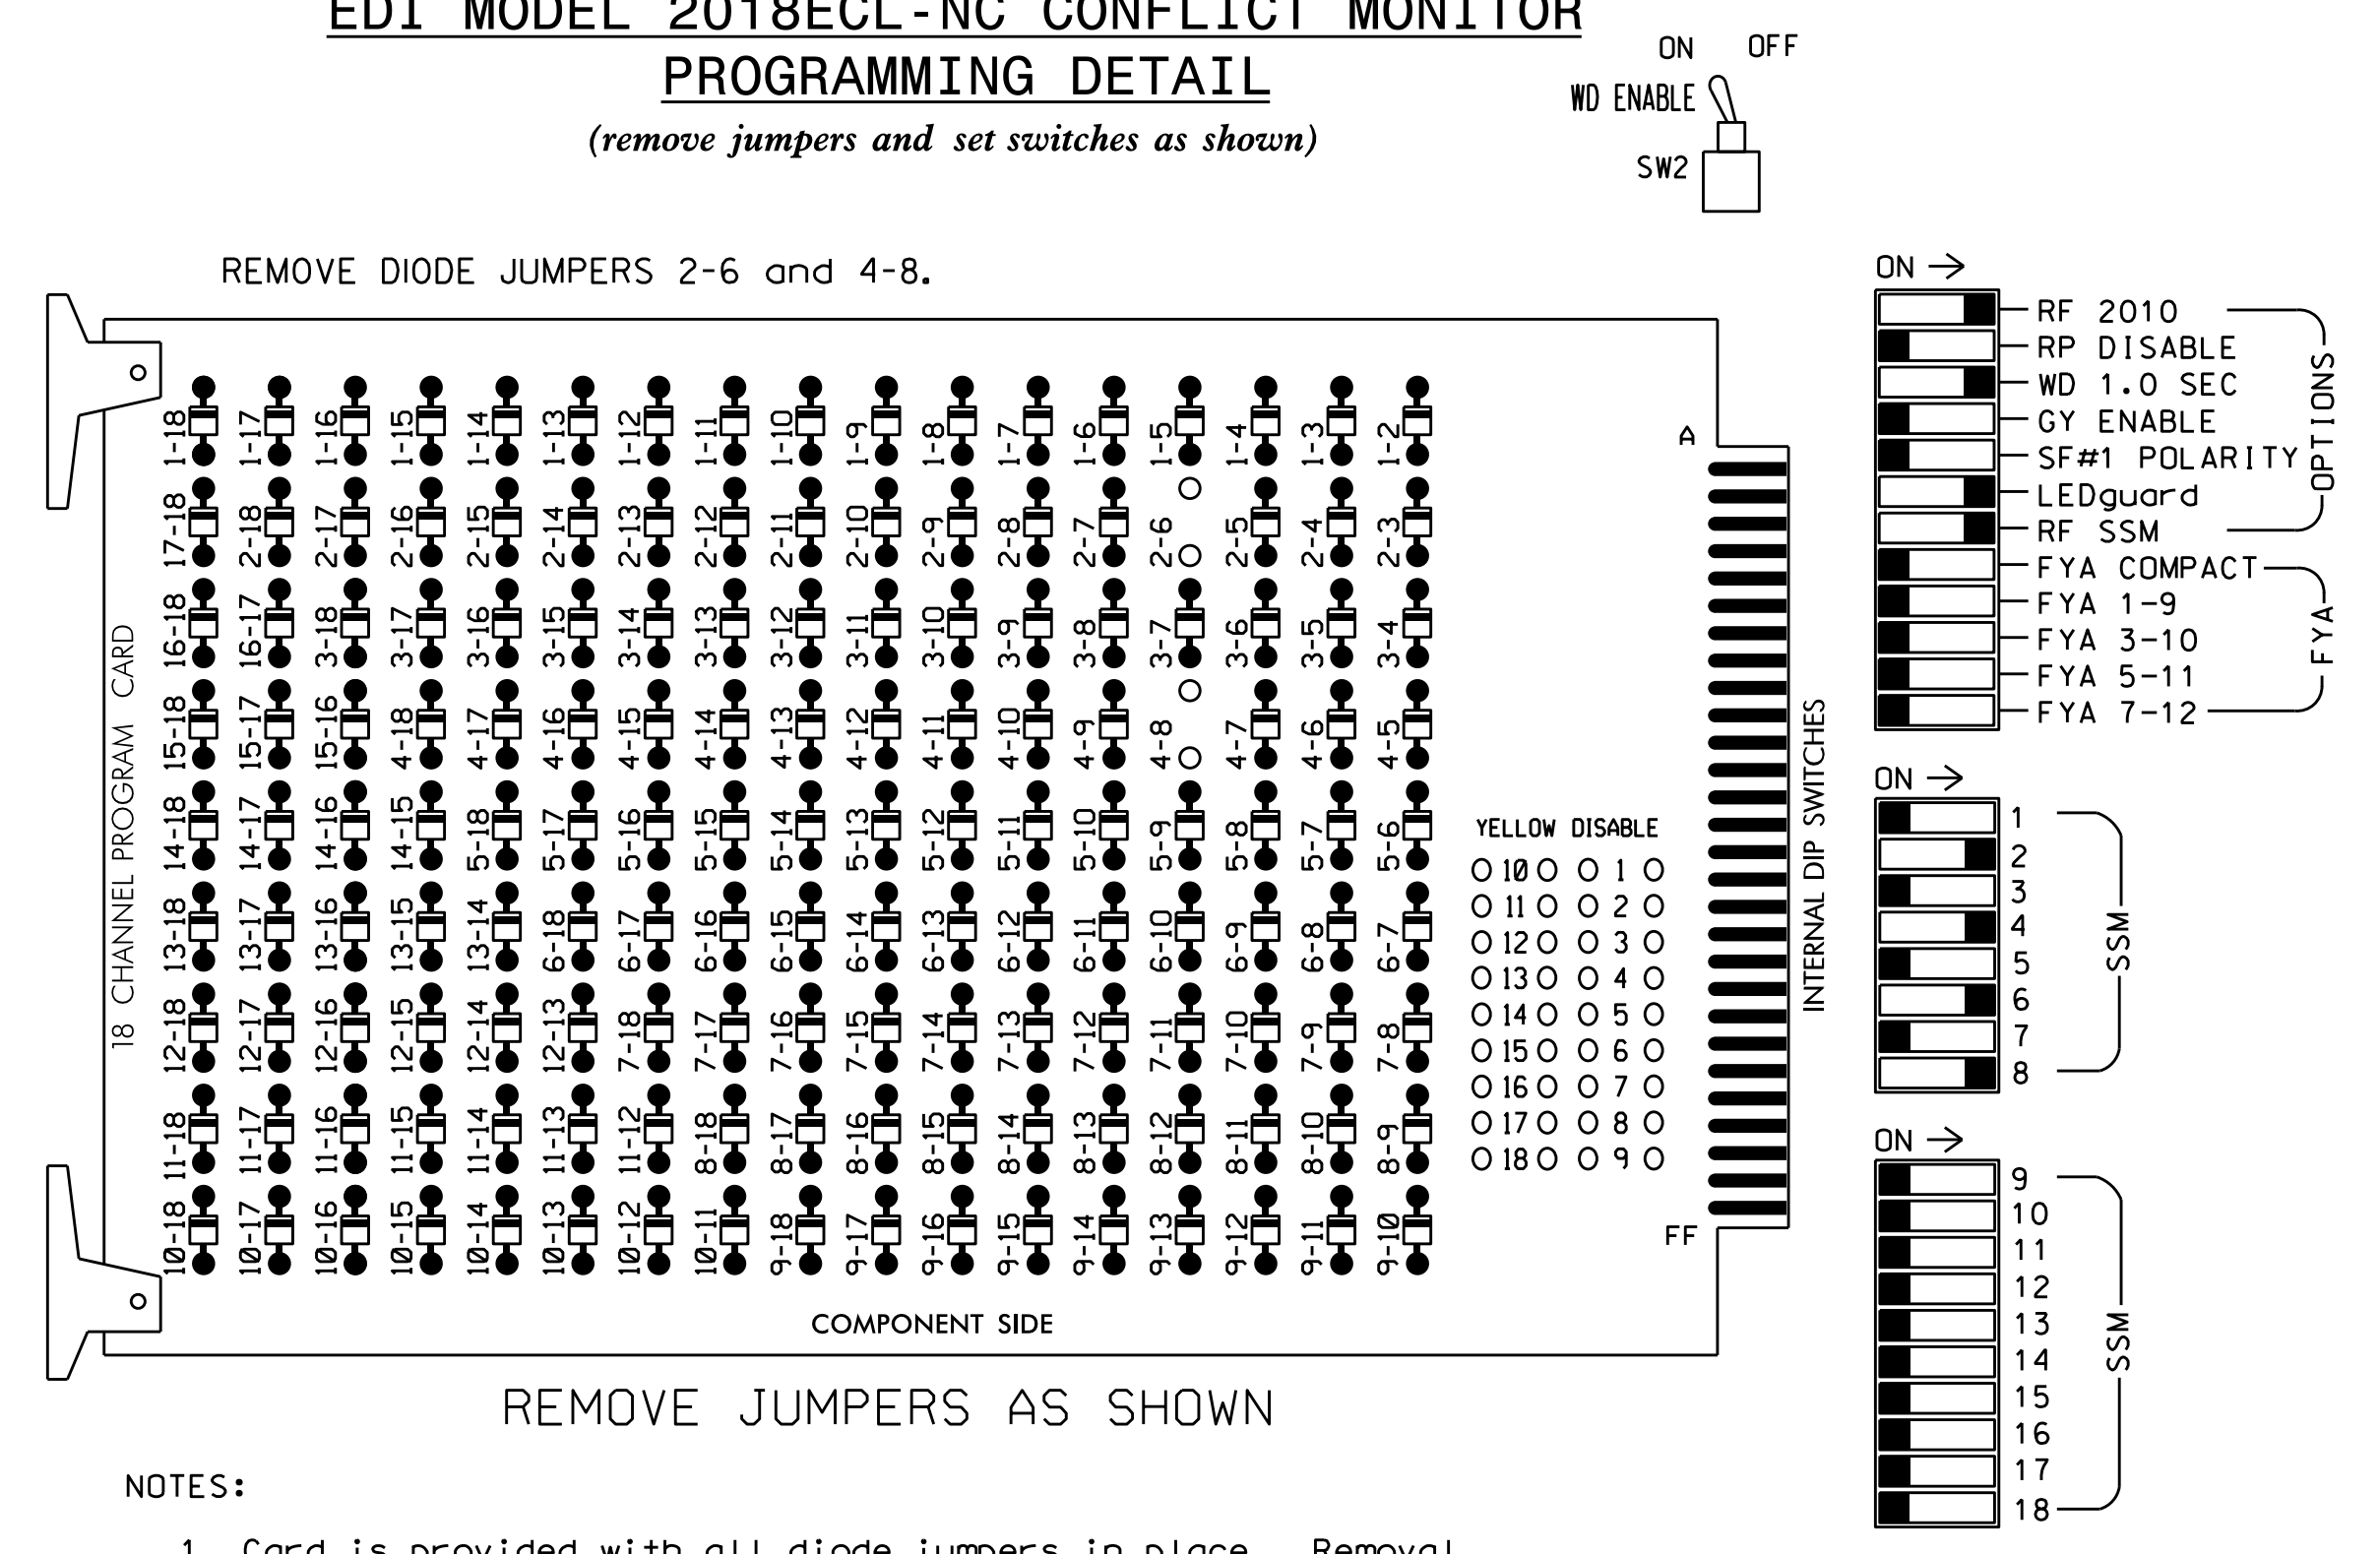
EDI MODEL 2018ECL-NC CONFLICT MONITOR
PROGRAMMING DETAIL
(remove jumpers and set switches as shown)

ON OFF
WD ENABLE
SW2

REMOVE DIODE JUMPERS 2-6 and 4-8.

18 CHANNEL PROGRAM CARD

1-18 1-17 1-16 1-15 1-14 1-13 1-12 1-11 1-10 1-9 1-8 1-7 1-6 1-5 1-4 1-3 1-2
17-18 2-18 2-17 2-16 2-15 2-14 2-13 2-12 2-11 2-10 2-9 2-8 2-7 2-6 2-5 2-4 2-3
16-18 16-17 3-18 3-17 3-16 3-15 3-14 3-13 3-12 3-11 3-10 3-9 3-8 3-7 3-6 3-5 3-4
15-18 15-17 15-16 4-18 4-17 4-16 4-15 4-14 4-13 4-12 4-11 4-10 4-9 4-8 4-7 4-6 4-5
14-18 14-17 14-16 14-15 5-18 5-17 5-16 5-15 5-14 5-13 5-12 5-11 5-10 5-9 5-8 5-7 5-6
13-18 13-17 13-16 13-15 13-14 6-18 6-17 6-16 6-15 6-14 6-13 6-12 6-11 6-10 6-9 6-8 6-7
12-18 12-17 12-16 12-15 12-14 12-13 7-18 7-17 7-16 7-15 7-14 7-13 7-12 7-11 7-10 7-9 7-8
11-18 11-17 11-16 11-15 11-14 11-13 11-12 8-18 8-17 8-16 8-15 8-14 8-13 8-12 8-11 8-10 8-9
10-18 10-17 10-16 10-15 10-14 10-13 10-12 10-11 9-18 9-17 9-16 9-15 9-14 9-13 9-12 9-11 9-10

A
FF
INTERNAL DIP SWITCHES

YELLOW DISABLE
10 1
11 2
12 3
13 4
14 5
15 6
16 7
17 8
18 9

COMPONENT SIDE

REMOVE JUMPERS AS SHOWN

ON →
RF 2010
RP DISABLE
WD 1.0 SEC
GY ENABLE
SF#1 POLARITY
LEDguard
RF SSM
OPTIONS
FYA COMPACT
FYA 1-9
FYA 3-10
FYA 5-11
FYA 7-12
FYA

ON →
1
2
3
4
5
6
7
8
SSM

ON →
9
10
11
12
13
14
15
16
17
18
SSM

NOTES:

1. Card is provided with all diode jumpers in place. Removal